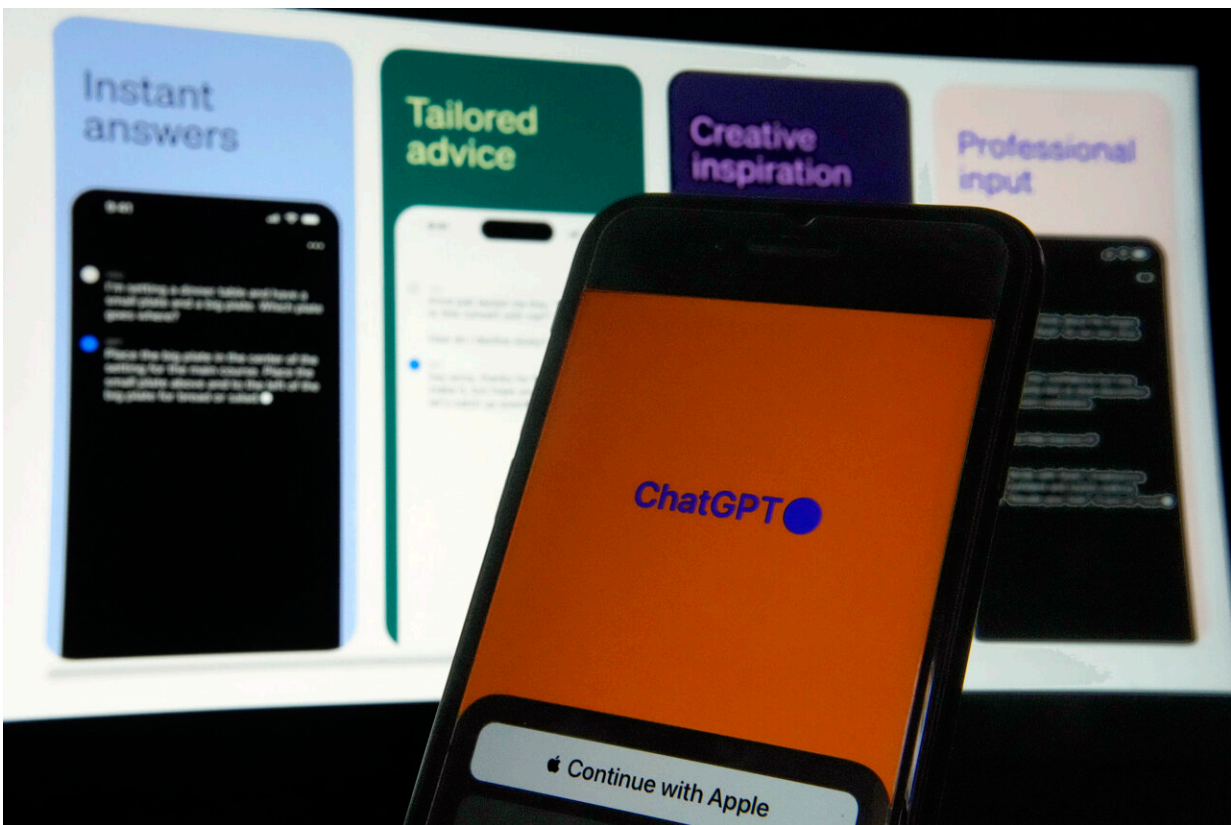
Instant answers

Tailored advice

Creative inspiration

Professional input

9:41

I'm setting a dinner table and have a small plate and a big plate. Which plate goes where?

Place the big plate in the center of the setting for the main course. Place the small plate above and to the left of the big plate for bread or salad.

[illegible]

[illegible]

ChatGPT

Continue with Apple